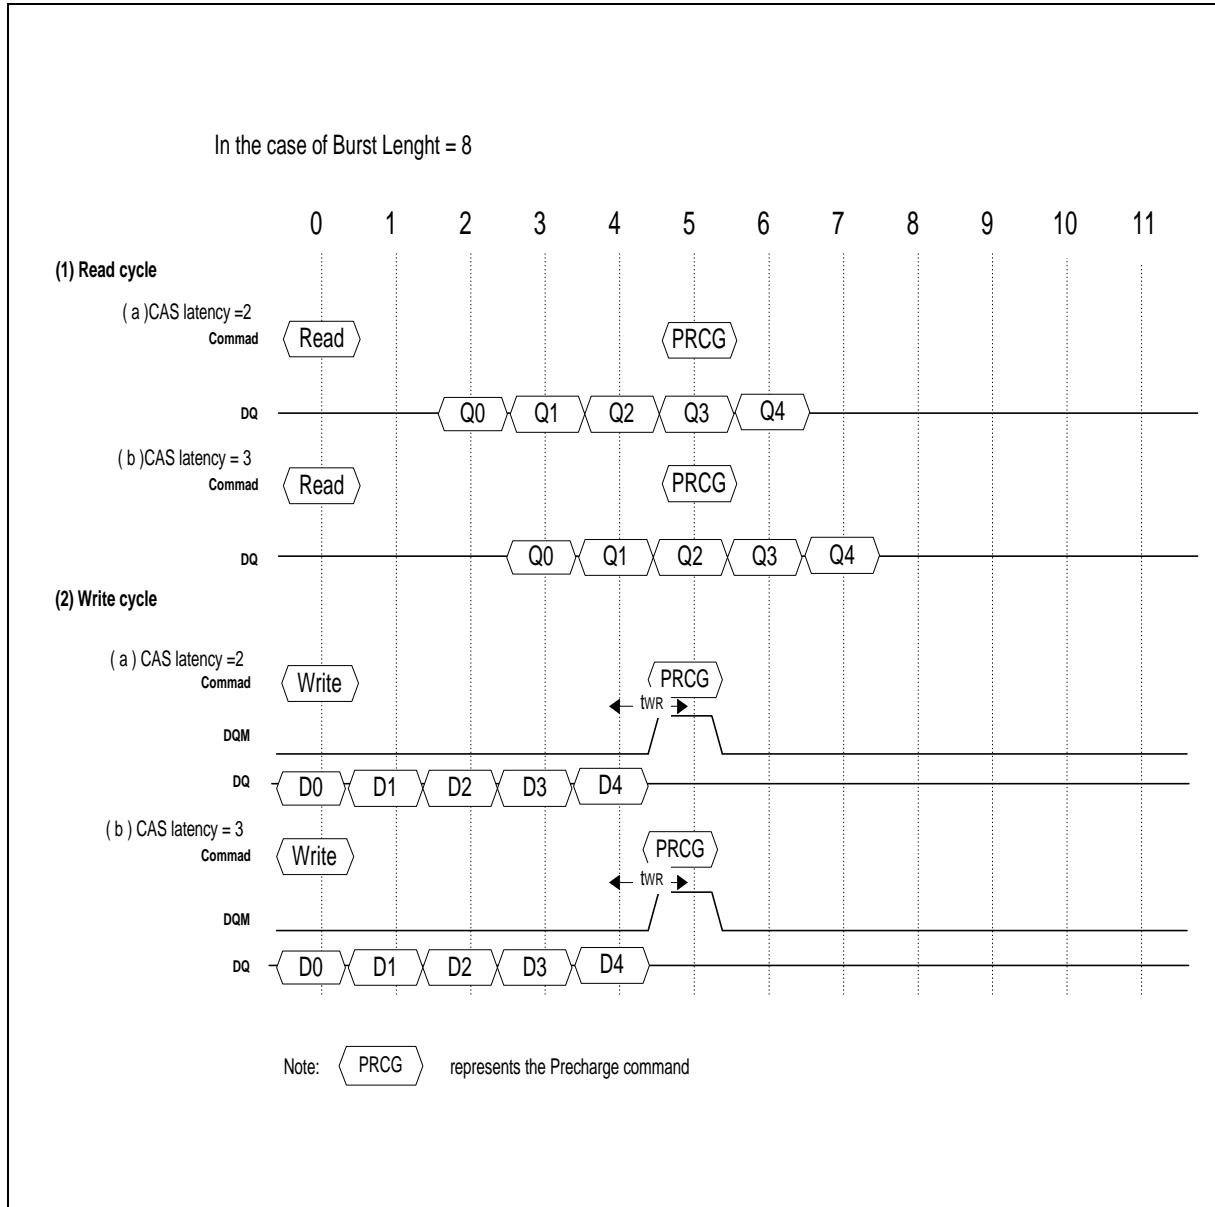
In the case of Burst Lenght = 8

0 1 2 3 4 5 6 7 8 9 10 11

(1) Read cycle

( a )CAS latency =2
Commad
Read
PRCG

DQ
Q0 Q1 Q2 Q3 Q4

( b )CAS latency = 3
Commad
Read
PRCG

DQ
Q0 Q1 Q2 Q3 Q4

(2) Write cycle

( a ) CAS latency =2
Commad
Write
PRCG
$t_{WR}$

DQM

DQ
D0 D1 D2 D3 D4

( b ) CAS latency = 3
Commad
Write
PRCG
$t_{WR}$

DQM

DQ
D0 D1 D2 D3 D4

Note: PRCG represents the Precharge command